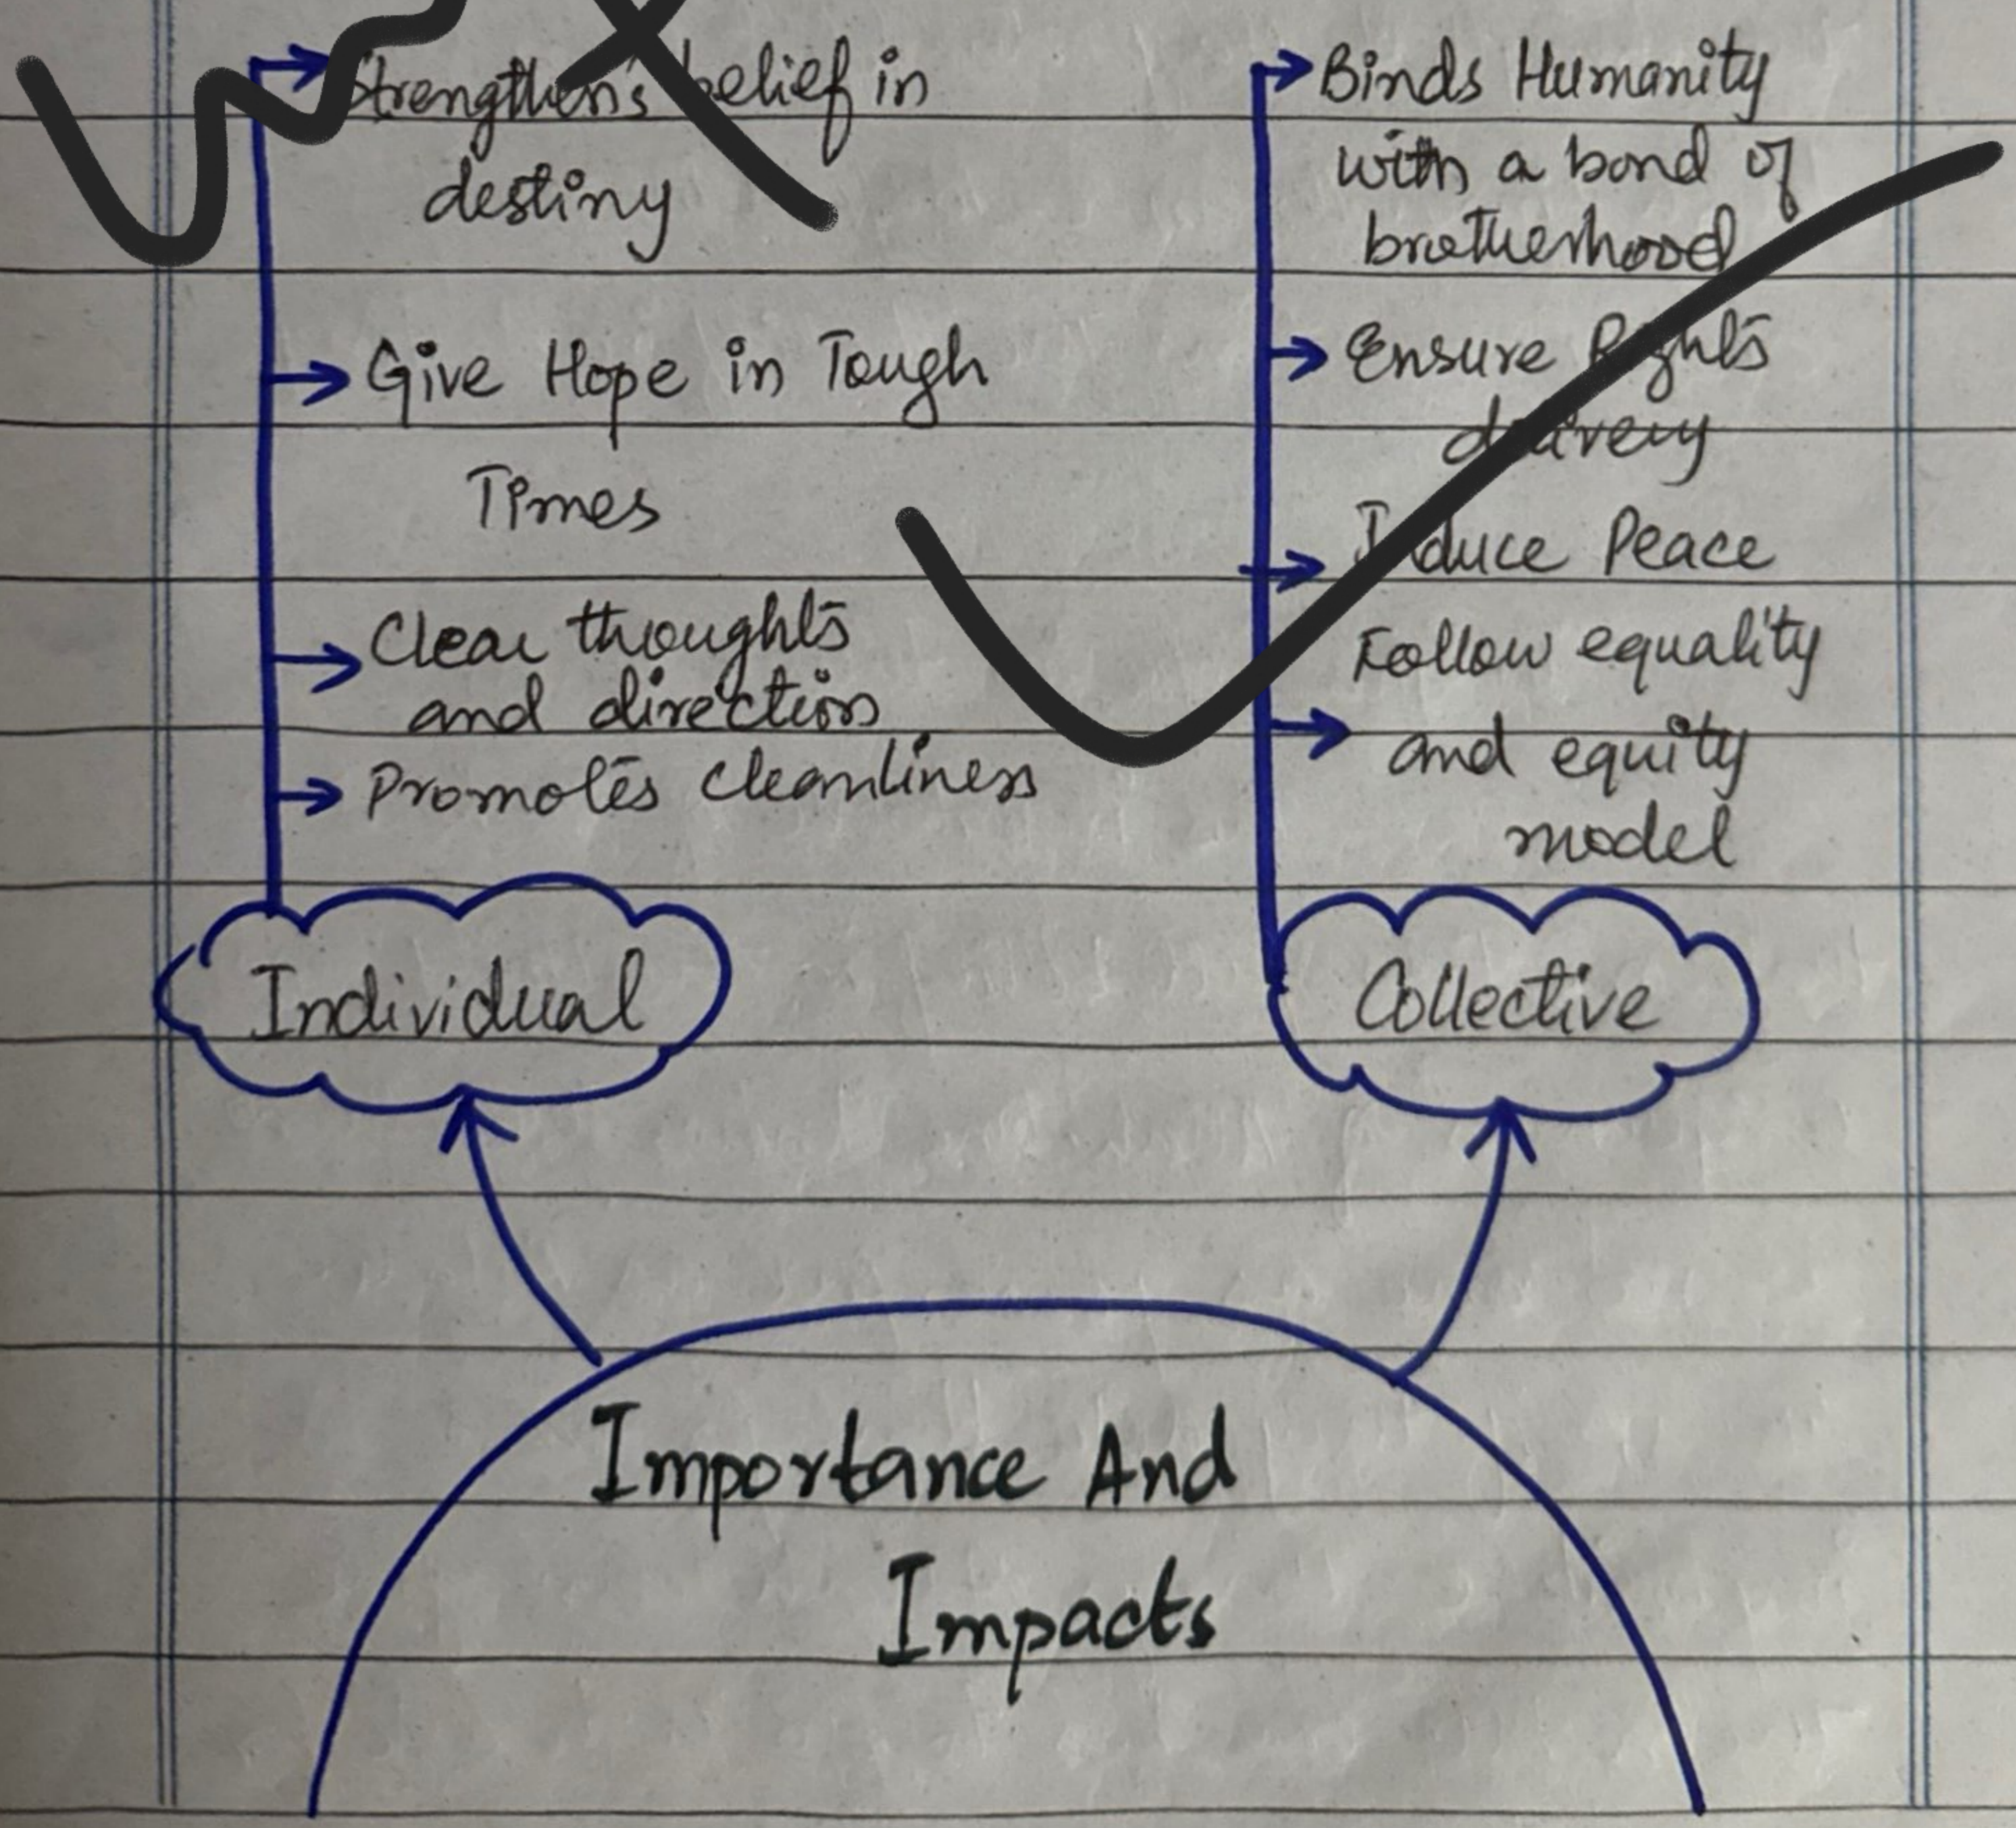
Strengthens belief in destiny

Give Hope in Tough Times

Clear thoughts and direction

Promotes cleanliness

Binds Humanity with a bond of brotherhood

Ensure Rights delivery

Induce Peace

Follow equality and equity model

Individual

Collective

Importance And Impacts